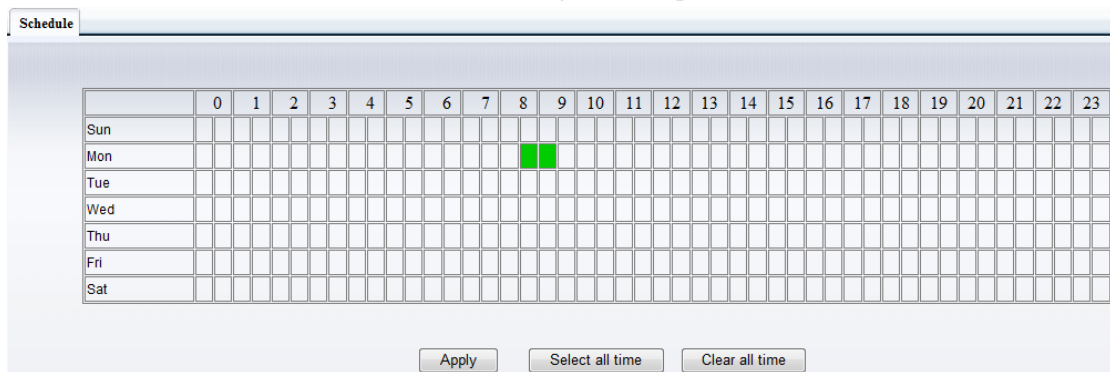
Schedule

|  | 0 | 1 | 2 | 3 | 4 | 5 | 6 | 7 | 8 | 9 | 10 | 11 | 12 | 13 | 14 | 15 | 16 | 17 | 18 | 19 | 20 | 21 | 22 | 23 |
|---|---|---|---|---|---|---|---|---|---|---|---|---|---|---|---|---|---|---|---|---|---|---|---|---|
| Sun | | | | | | | | | | | | | | | | | | | | | | | | |
| Mon | | | | | | | | | | | | | | | | | | | | | | | | |
| Tue | | | | | | | | | | | | | | | | | | | | | | | | |
| Wed | | | | | | | | | | | | | | | | | | | | | | | | |
| Thu | | | | | | | | | | | | | | | | | | | | | | | | |
| Fri | | | | | | | | | | | | | | | | | | | | | | | | |
| Sat | | | | | | | | | | | | | | | | | | | | | | | | |

Apply Select all time Clear all time